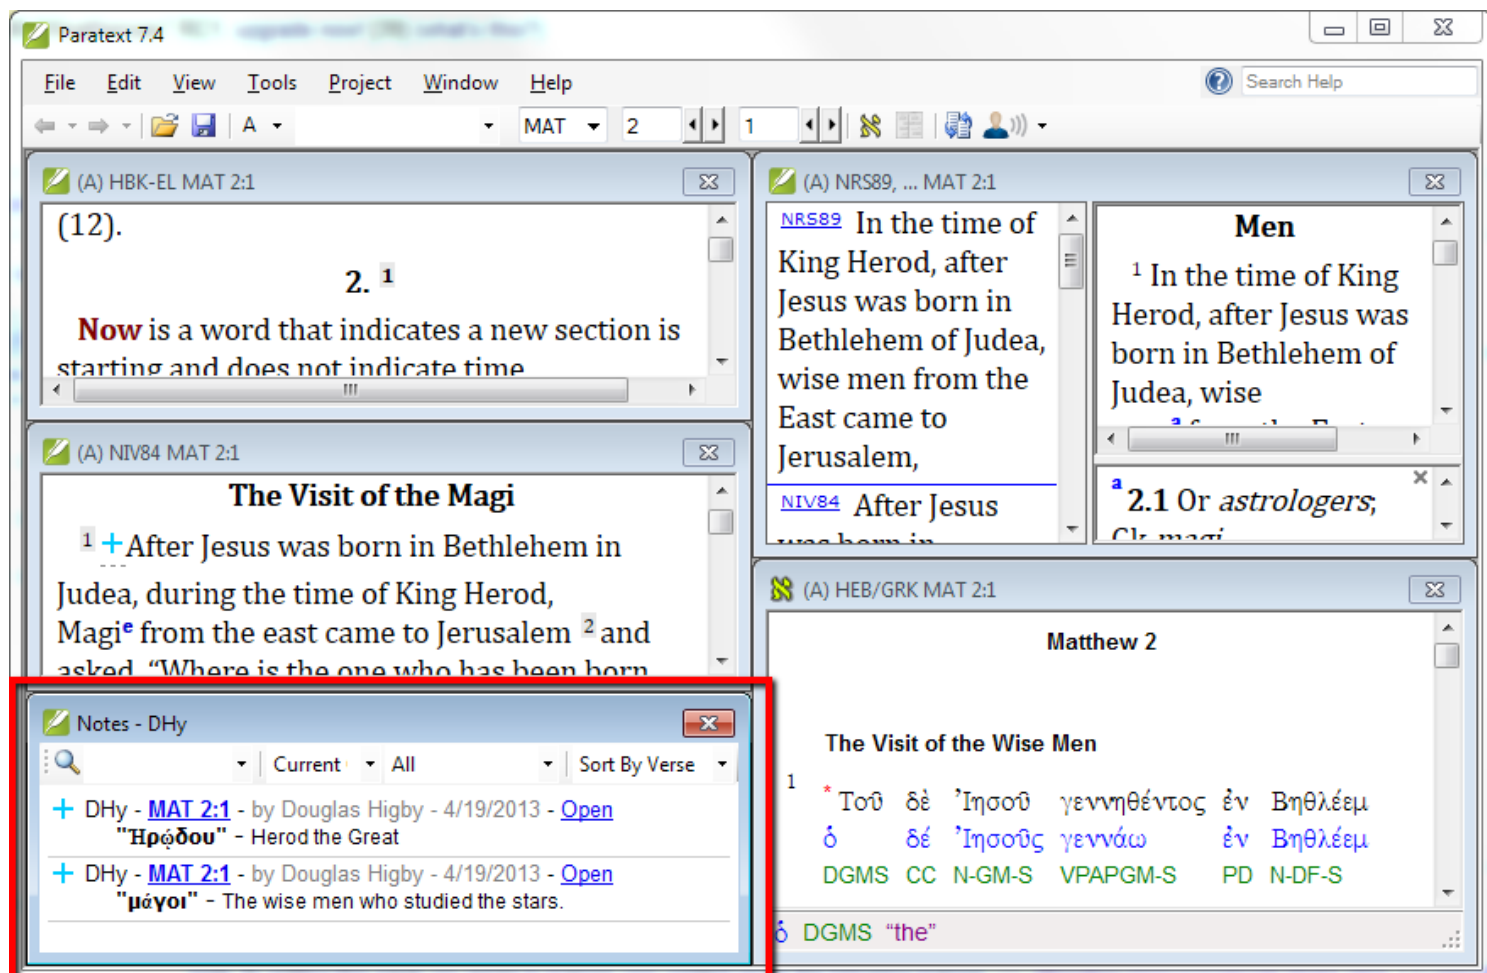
Paratext 7.4

File Edit View Tools Project Window Help

Search Help

A MAT 2 1

(A) HBK-EL MAT 2:1

(12).

2. 1

Now is a word that indicates a new section is starting and does not indicate time

(A) NRS89, ... MAT 2:1

NRS89 In the time of King Herod, after Jesus was born in Bethlehem of Judea, wise men from the East came to Jerusalem,

NIV84 After Jesus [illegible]

Men

1 In the time of King Herod, after Jesus was born in Bethlehem of Judea, wise

a 2.1 Or astrologers; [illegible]

(A) NIV84 MAT 2:1

The Visit of the Magi

1 + After Jesus was born in Bethlehem in Judea, during the time of King Herod, Magi$^{e}$ from the east came to Jerusalem 2 and asked, "Where is the one who has been born

(A) HEB/GRK MAT 2:1

Matthew 2

The Visit of the Wise Men

1 * Τοῦ δὲ Ἰησοῦ γεννηθέντος ἐν Βηθλέεμ
ὁ δέ Ἰησοῦς γεννάω ἐν Βηθλέεμ
DGMS CC N-GM-S VPAPGM-S PD N-DF-S

ὁ DGMS "the"

Notes - DHy

Current All Sort By Verse

+ DHy - MAT 2:1 - by Douglas Higby - 4/19/2013 - Open
"Ηρῴδου" - Herod the Great

+ DHy - MAT 2:1 - by Douglas Higby - 4/19/2013 - Open
"μάγοι" - The wise men who studied the stars.